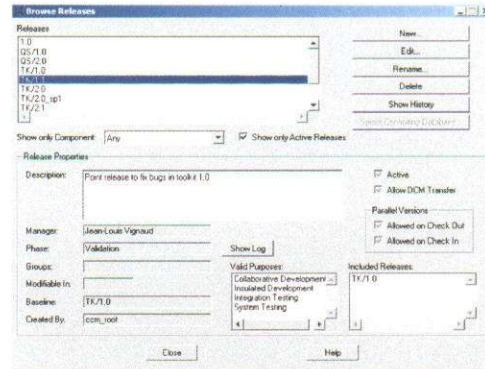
Browse Releases

Releases
1.0
QS/1.0
QS/2.0
TK/1.0
TK/1.1
TK/2.0
TK/2.0_sp1
TK/2.1

New...
Edit...
Rename...
Delete
Show History
Select Containing Database

Show only Component: Any
Show only Active Releases

Release Properties

Description: Point release to fix bugs in toolkit 1.0

Active
Allow DCM Transfer

Parallel Versions
Allowed on Check Out
Allowed on Check In

Manager: Jean-Louis Vignaud
Phase: Validation
Show Log
Groups:
Modifiable In:
Baseline: TK/1.0
Created By: ccm_root

Valid Purposes:
Collaborative Development
Insulated Development
Integration Testing
System Testing

Included Releases:
TK/1.0

Close
Help